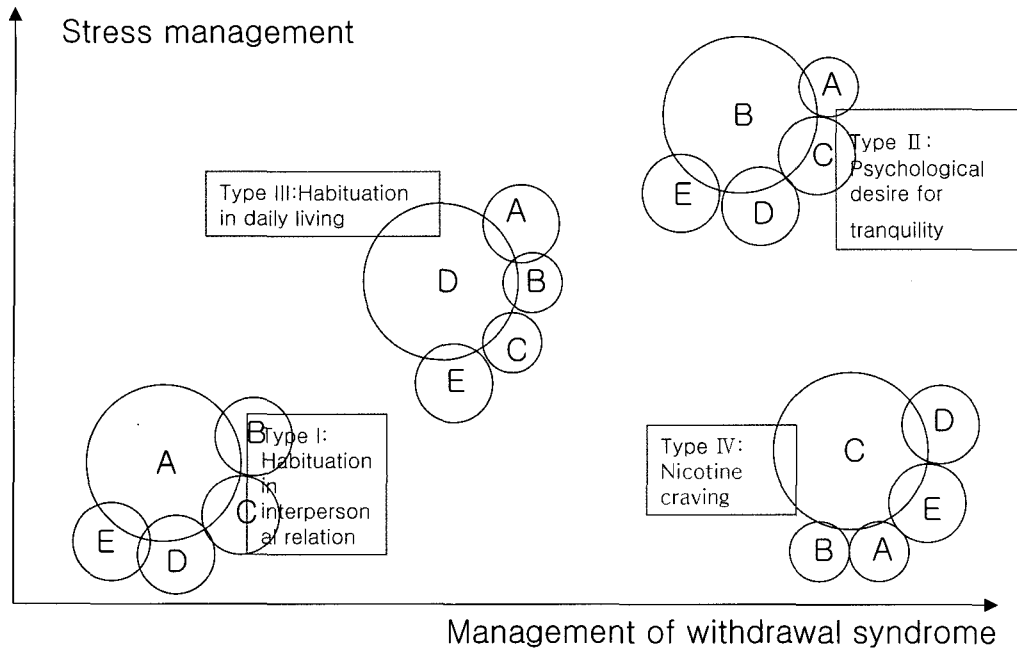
Stress management

A

B

C

E

D

Type Ⅱ: Psychological desire for tranquility

Type III:Habituation in daily living

A

D

B

C

E

A

B

C

E

D

Type I: Habituation in interpersonal relation

Type Ⅳ: Nicotine craving

C

D

E

B

A

Management of withdrawal syndrome